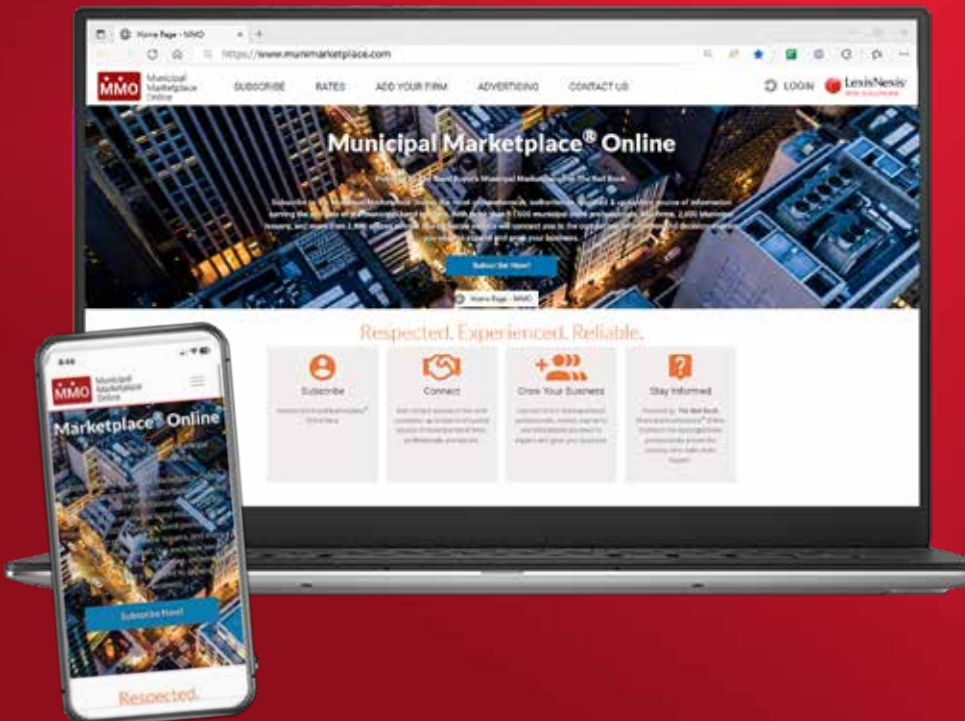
Home Page - MMO

https://www.munimarketplace.com

MMO Municipal Marketplace Online

SUBSCRIBE RATES ADD YOUR FIRM ADVERTISING CONTACT US

LOGIN LexisNexis

Municipal Marketplace® Online

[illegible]

Subscribe Now!

Home Page - MMO

Respected. Experienced. Reliable.

Subscribe

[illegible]

Connect

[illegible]

Grow Your Business

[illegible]

Stay Informed

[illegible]

8:46

MMO Municipal Marketplace Online

Marketplace® Online

Subscribe Now!

Respected.